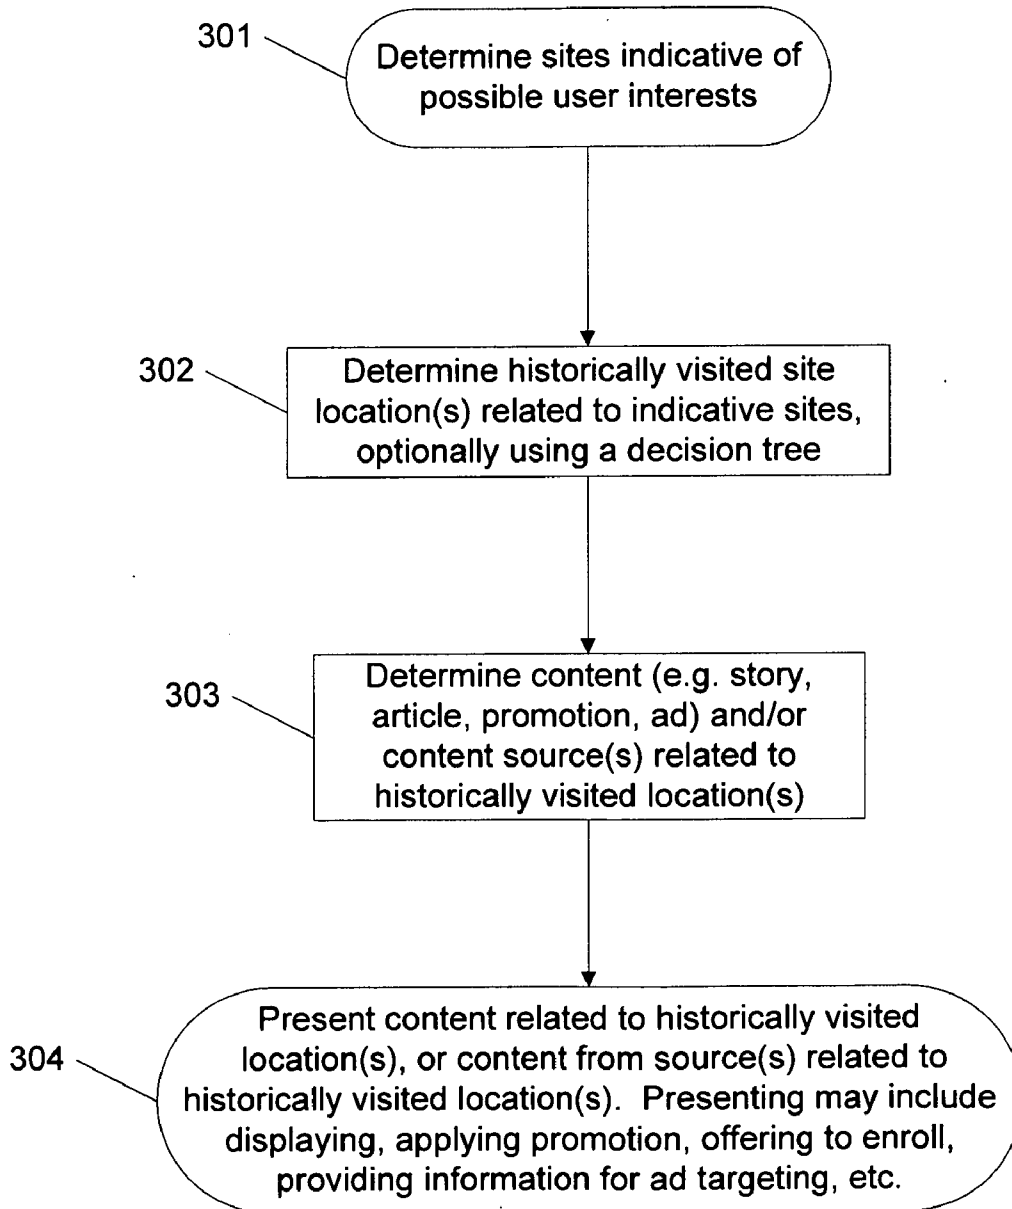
301
Determine sites indicative of possible user interests

302
Determine historically visited site location(s) related to indicative sites, optionally using a decision tree

303
Determine content (e.g. story, article, promotion, ad) and/or content source(s) related to historically visited location(s)

304
Present content related to historically visited location(s), or content from source(s) related to historically visited location(s). Presenting may include displaying, applying promotion, offering to enroll, providing information for ad targeting, etc.